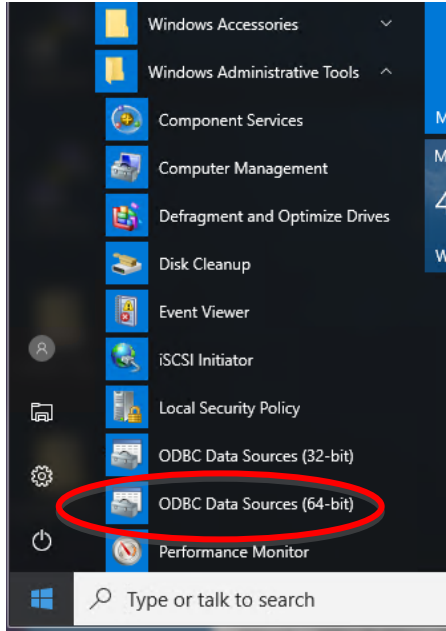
Windows Accessories
Windows Administrative Tools
Component Services
Computer Management
Defragment and Optimize Drives
Disk Cleanup
Event Viewer
iSCSI Initiator
Local Security Policy
ODBC Data Sources (32-bit)
ODBC Data Sources (64-bit)
Performance Monitor
Type or talk to search
M
M
4
W